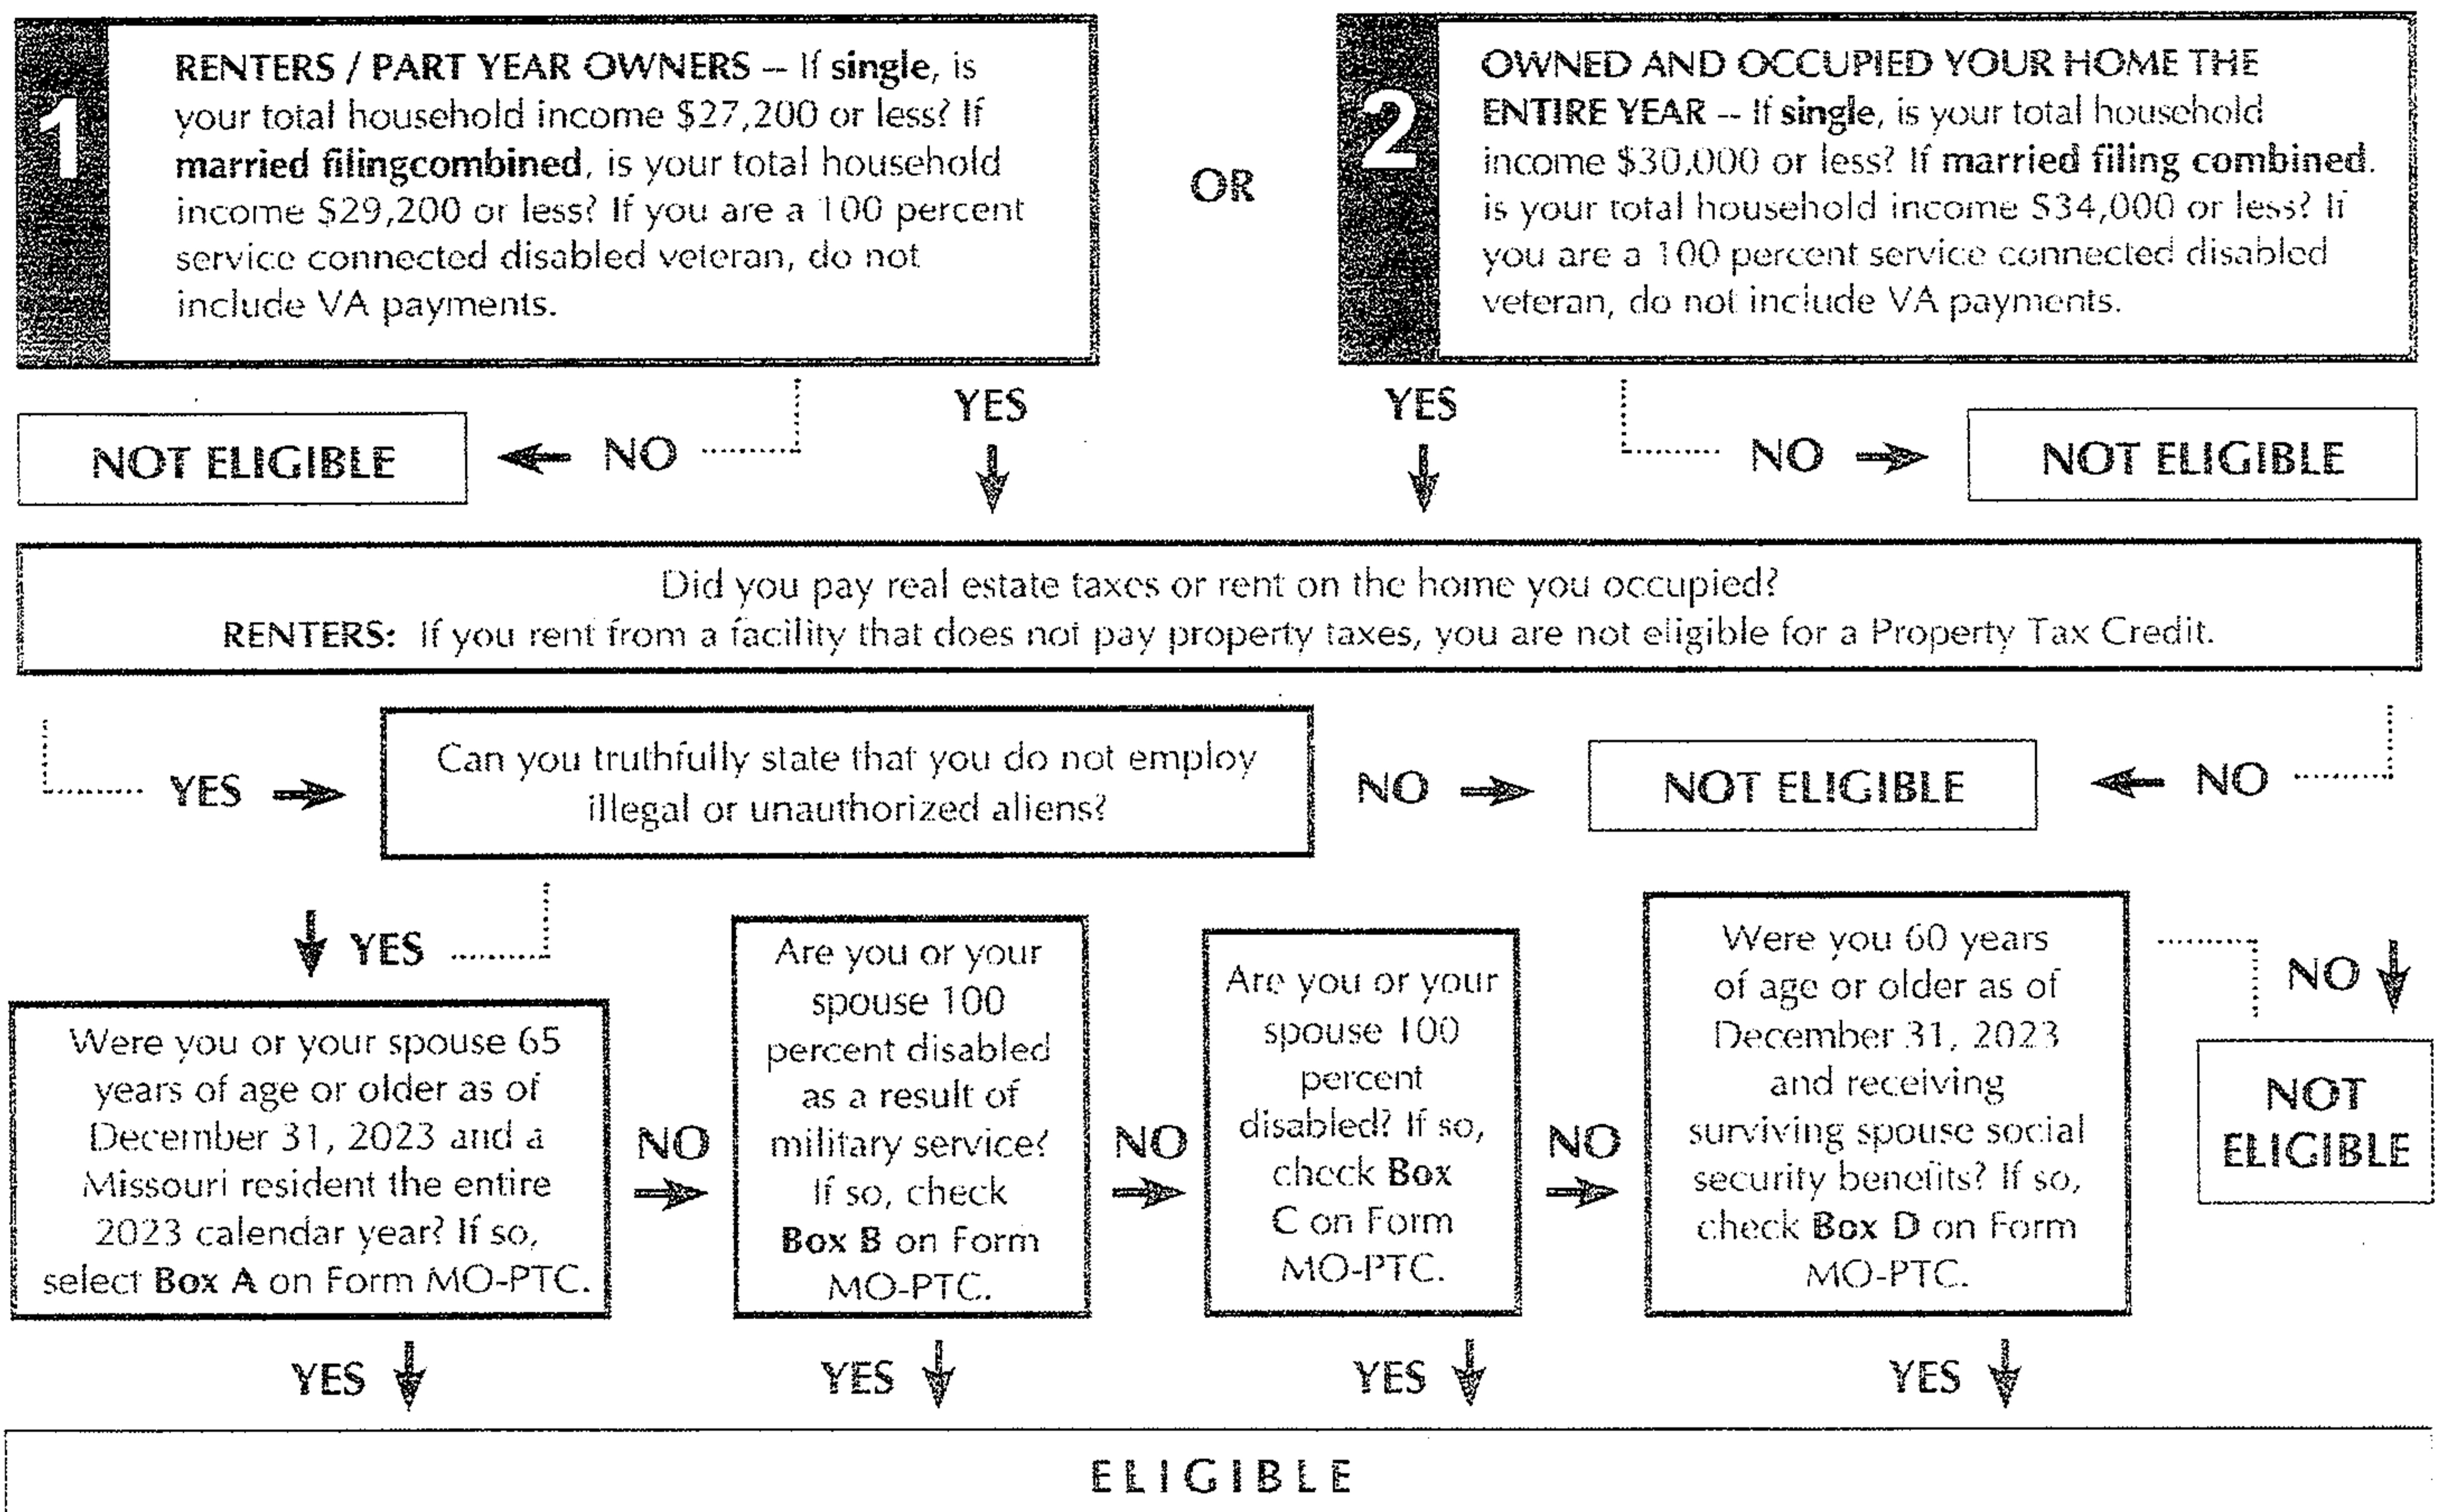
1 RENTERS / PART YEAR OWNERS -- If single, is your total household income $27,200 or less? If married filingcombined, is your total household income $29,200 or less? If you are a 100 percent service connected disabled veteran, do not include VA payments.

OR

2 OWNED AND OCCUPIED YOUR HOME THE ENTIRE YEAR -- If single, is your total household income $30,000 or less? If married filing combined, is your total household income $34,000 or less? If you are a 100 percent service connected disabled veteran, do not include VA payments.

NOT ELIGIBLE ← NO

YES

YES

NO → NOT ELIGIBLE

Did you pay real estate taxes or rent on the home you occupied?
RENTERS: If you rent from a facility that does not pay property taxes, you are not eligible for a Property Tax Credit.

YES → Can you truthfully state that you do not employ illegal or unauthorized aliens?

NO → NOT ELIGIBLE ← NO

YES

Were you or your spouse 65 years of age or older as of December 31, 2023 and a Missouri resident the entire 2023 calendar year? If so, select Box A on Form MO-PTC.

NO →

Are you or your spouse 100 percent disabled as a result of military service? If so, check Box B on Form MO-PTC.

NO →

Are you or your spouse 100 percent disabled? If so, check Box C on Form MO-PTC.

NO →

Were you 60 years of age or older as of December 31, 2023 and receiving surviving spouse social security benefits? If so, check Box D on Form MO-PTC.

NO

NOT ELIGIBLE

YES YES YES YES

ELIGIBLE